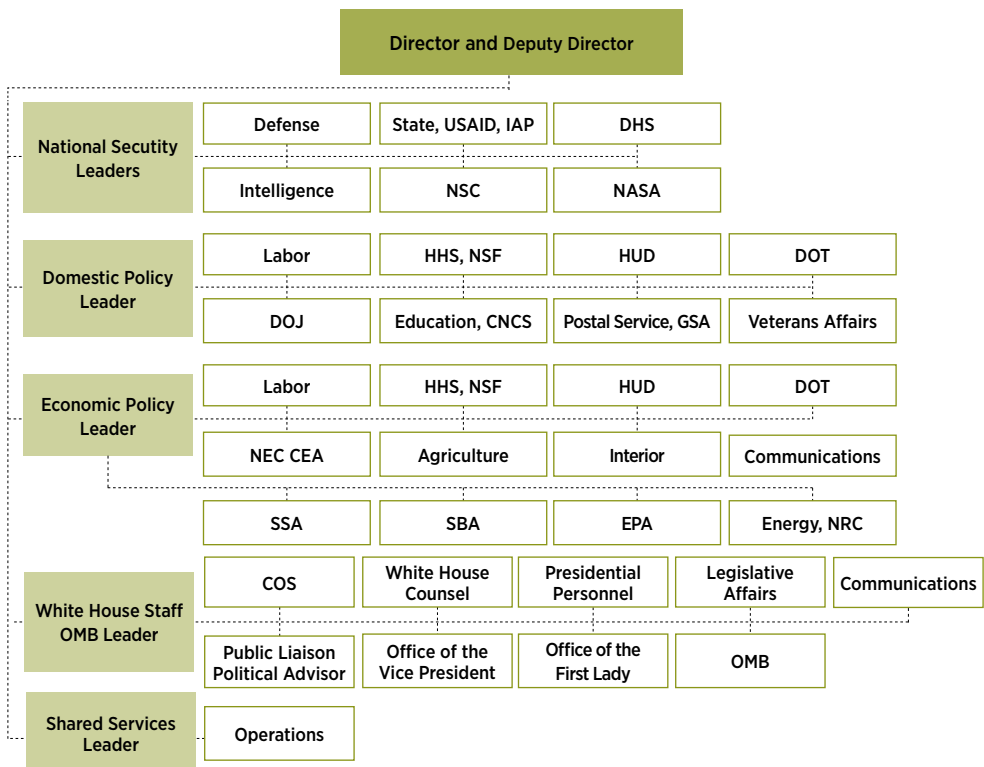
Director and Deputy Director

National Secutity Leaders

Defense

State, USAID, IAP

DHS

Intelligence

NSC

NASA

Domestic Policy Leader

Labor

HHS, NSF

HUD

DOT

DOJ

Education, CNCS

Postal Service, GSA

Veterans Affairs

Economic Policy Leader

Labor

HHS, NSF

HUD

DOT

NEC CEA

Agriculture

Interior

Communications

SSA

SBA

EPA

Energy, NRC

White House Staff OMB Leader

COS

White House Counsel

Presidential Personnel

Legislative Affairs

Communications

Public Liaison Political Advisor

Office of the Vice President

Office of the First Lady

OMB

Shared Services Leader

Operations